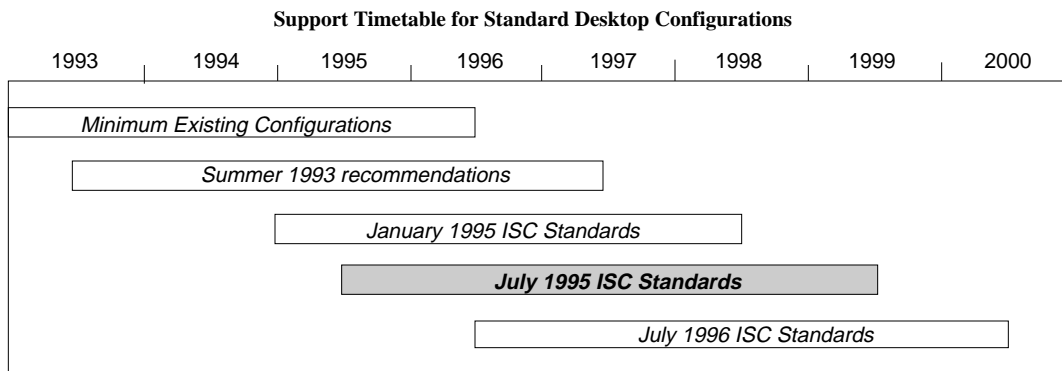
**Support Timetable for Standard Desktop Configurations**

1993 1994 1995 1996 1997 1998 1999 2000

*Minimum Existing Configurations*

*Summer 1993 recommendations*

*January 1995 ISC Standards*

***July 1995 ISC Standards***

*July 1996 ISC Standards*